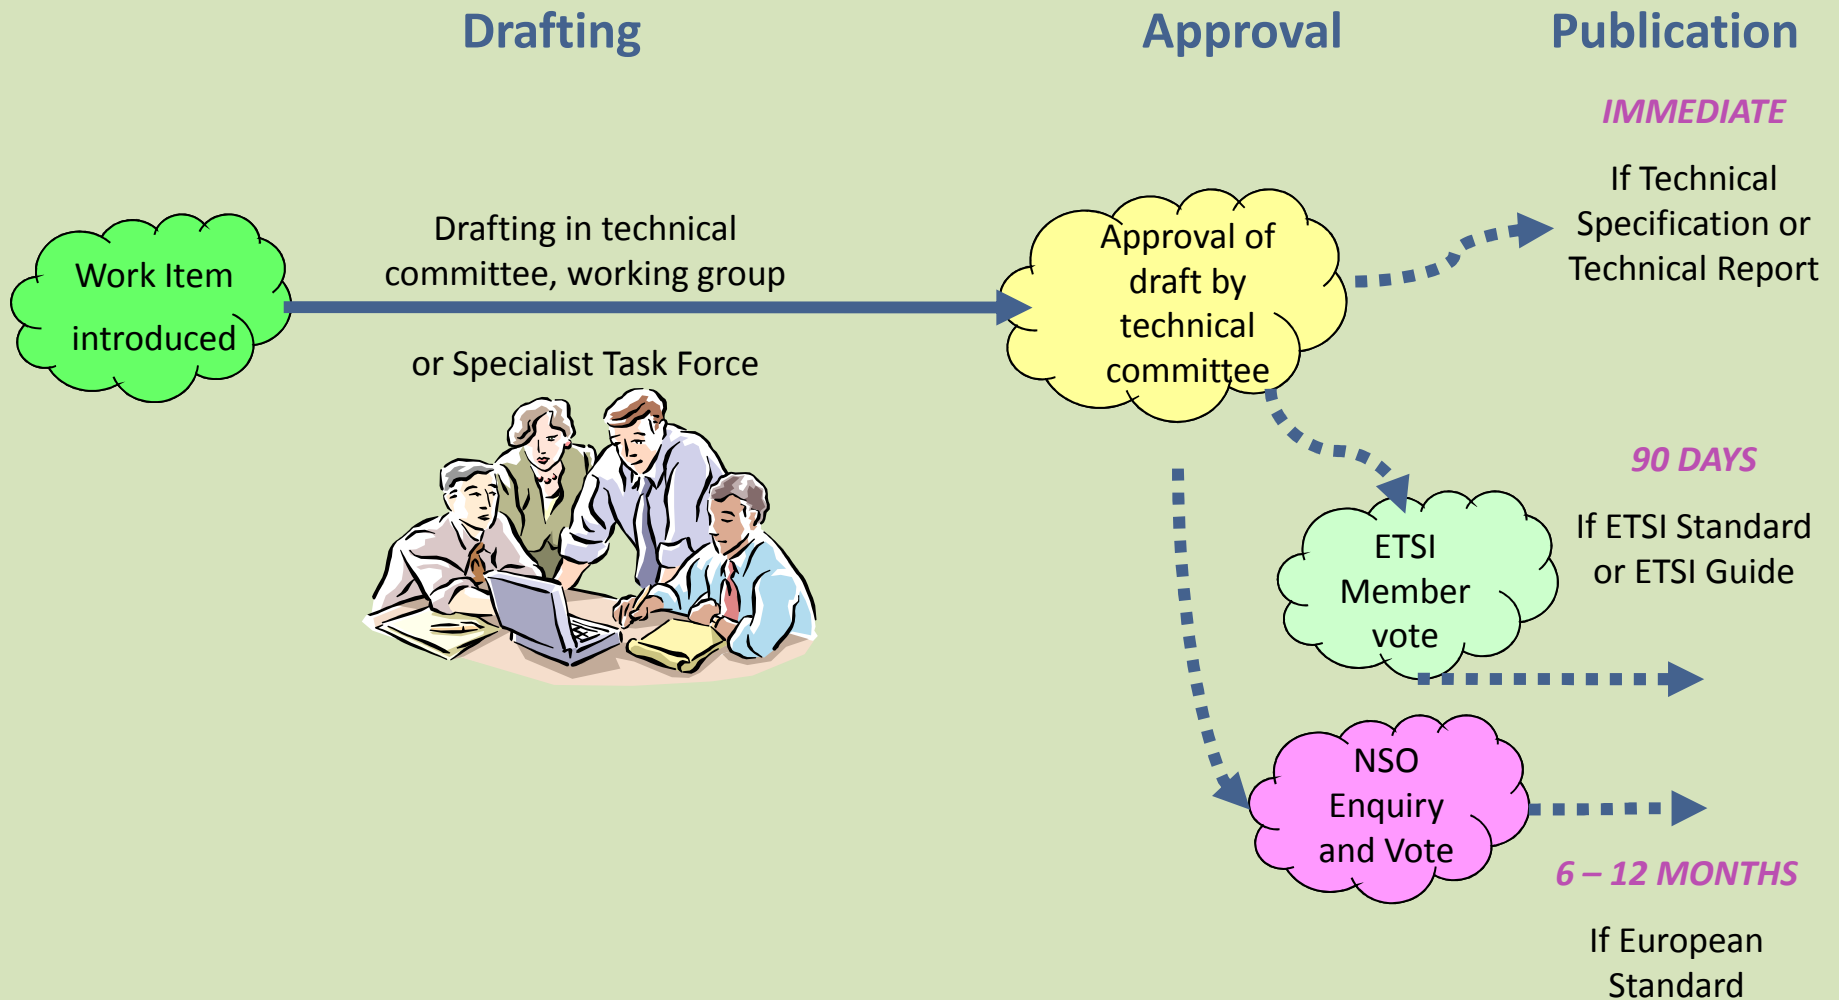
Drafting

Approval

Publication

IMMEDIATE

If Technical Specification or Technical Report

Work Item introduced

Drafting in technical committee, working group

or Specialist Task Force

Approval of draft by technical committee

90 DAYS

If ETSI Standard or ETSI Guide

ETSI Member vote

NSO Enquiry and Vote

6 – 12 MONTHS

If European Standard